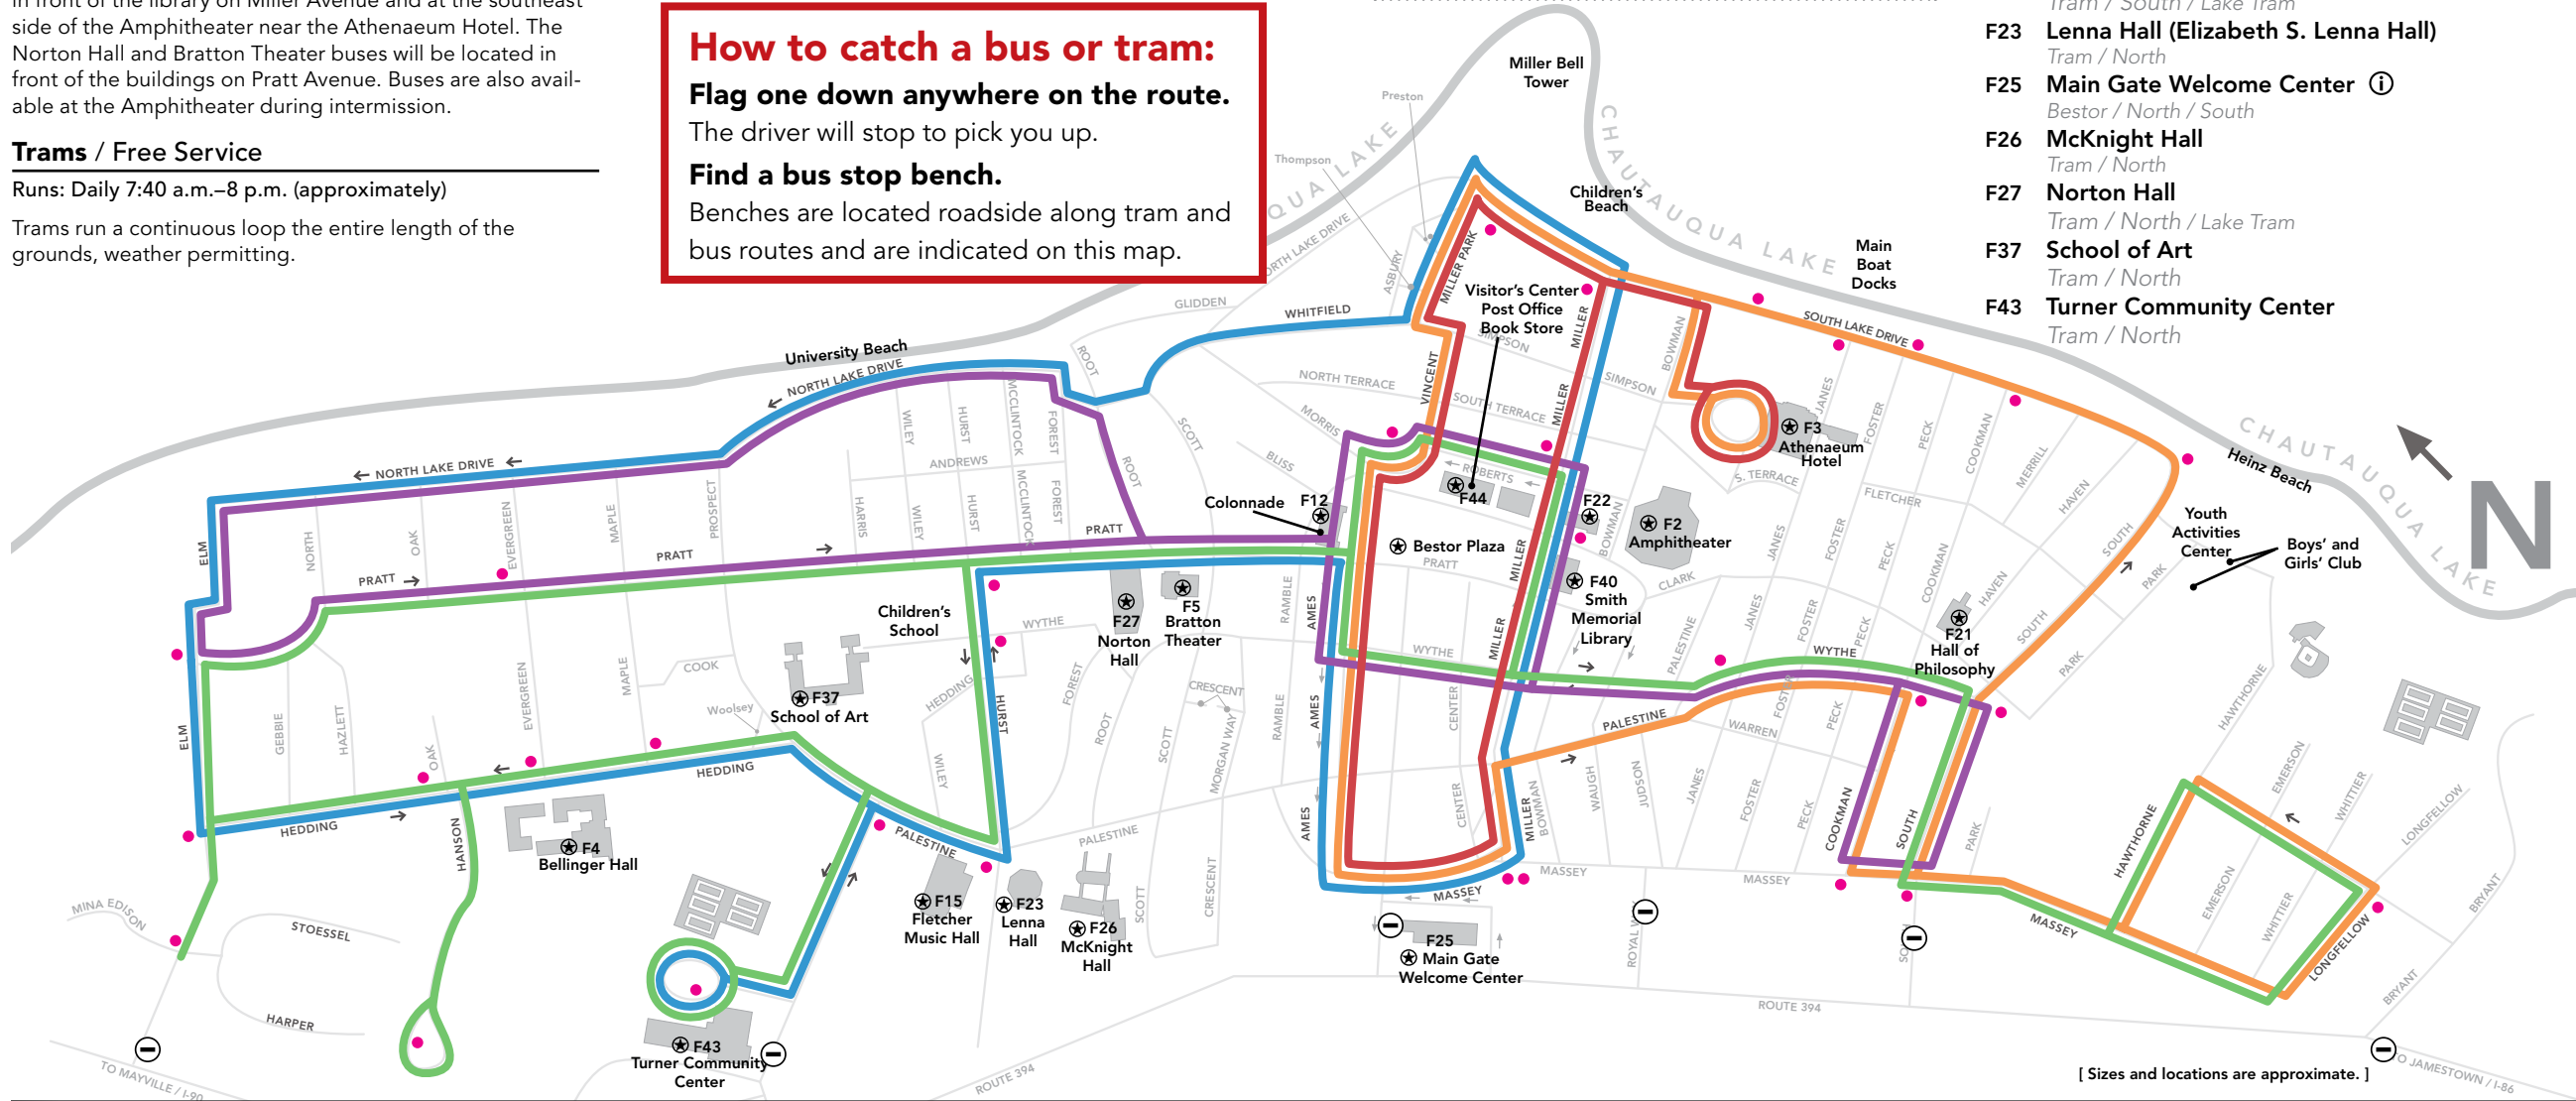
side of the Amphitheater near the Athenaeum Hotel. The Norton Hall and Bratton Theater buses will be located in front of the buildings on Pratt Avenue. Buses are also available at the Amphitheater during intermission.

Trams / Free Service
Runs: Daily 7:40 a.m.–8 p.m. (approximately)
Trams run a continuous loop the entire length of the grounds, weather permitting.

How to catch a bus or tram:
Flag one down anywhere on the route.
The driver will stop to pick you up.
Find a bus stop bench.
Benches are located roadside along tram and bus routes and are indicated on this map.

F23 Lenna Hall (Elizabeth S. Lenna Hall)
Tram / North
F25 Main Gate Welcome Center ⓘ
Bestor / North / South
F26 McKnight Hall
Tram / North
F27 Norton Hall
Tram / North / Lake Tram
F37 School of Art
Tram / North
F43 Turner Community Center
Tram / North

Miller Bell Tower
Preston
Thompson
CHAUTAUQUA LAKE
Children's Beach
Main Boat Docks
SOUTH LAKE DRIVE
NORTH LAKE DRIVE
GLIDDEN
WHITFIELD
ASBURY
MILLER PARK
Visitor's Center
Post Office
Book Store
SIMPSON
MILLER
BOWMAN
NORTH TERRACE
SOUTH TERRACE
MORRIS
VINCENT
University Beach
NORTH LAKE DRIVE
ROOT
SCOTT
BUSS
WILEY
HURST
MCCLINTOCK
FOREST
ANDREWS
ROBERTS
F44
F3 Athenaeum Hotel
JANES
FOSTER
S. TERRACE
FLETCHER
PECK
COOKMAN
MERRILL
HAVEN
Heinz Beach
N
Colonnade
F12
F22
F2 Amphitheater
Bestor Plaza
PRATT
ELM
NORTH
OAK
EVERGREEN
MAPLE
PROSPECT
HARRIS
PRATT
F40 Smith Memorial Library
CLARK
PALESTINE
Youth Activities Center
Boys' and Girls' Club
SOUTH
PARK
F5 Bratton Theater
F27 Norton Hall
Children's School
WYTHE
COOK
HEDDING
F37 School of Art
Woolsey
RAMBLE
AMES
WYTHE
CENTER
CRESCENT
MORGAN WAY
F21 Hall of Philosophy
HAWTHORNE
EMERSON
WHITTIER
LONGFELLOW
GEBBIE
HAZLETT
WARREN
HEDDING
HANSON
F4 Bellinger Hall
PALESTINE
WAUGH
JUDSON
MASSEY
MINA EDISON
STOESSEL
HARPER
F15 Fletcher Music Hall
F23 Lenna Hall
F26 McKnight Hall
F25 Main Gate Welcome Center
ROYAL
BRYANT
ROUTE 394
F43 Turner Community Center
TO MAYVILLE / I-90
ROUTE 394
TO JAMESTOWN / I-86
[ Sizes and locations are approximate. ]